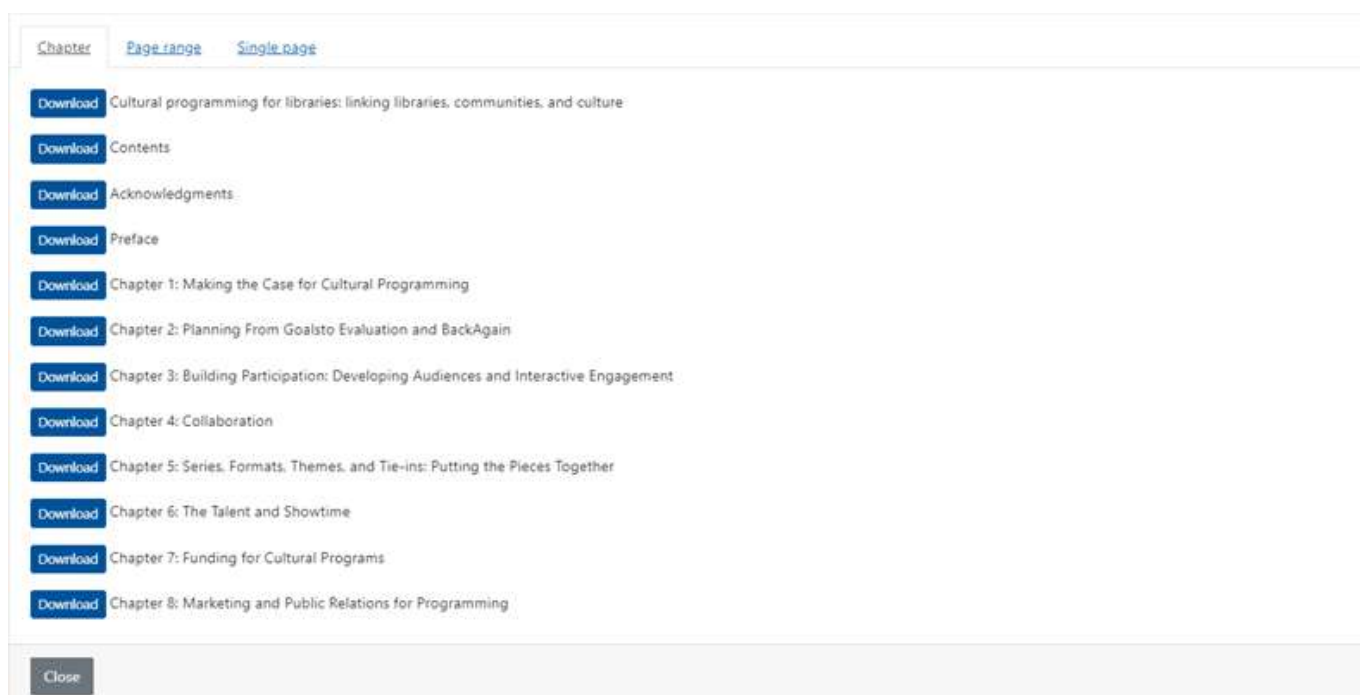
Chapter Page range Single page

Download Cultural programming for libraries: linking libraries, communities, and culture

Download Contents

Download Acknowledgments

Download Preface

Download Chapter 1: Making the Case for Cultural Programming

Download Chapter 2: Planning From Goalsto Evaluation and BackAgain

Download Chapter 3: Building Participation: Developing Audiences and Interactive Engagement

Download Chapter 4: Collaboration

Download Chapter 5: Series, Formats, Themes, and Tie-ins: Putting the Pieces Together

Download Chapter 6: The Talent and Showtime

Download Chapter 7: Funding for Cultural Programs

Download Chapter 8: Marketing and Public Relations for Programming

Close